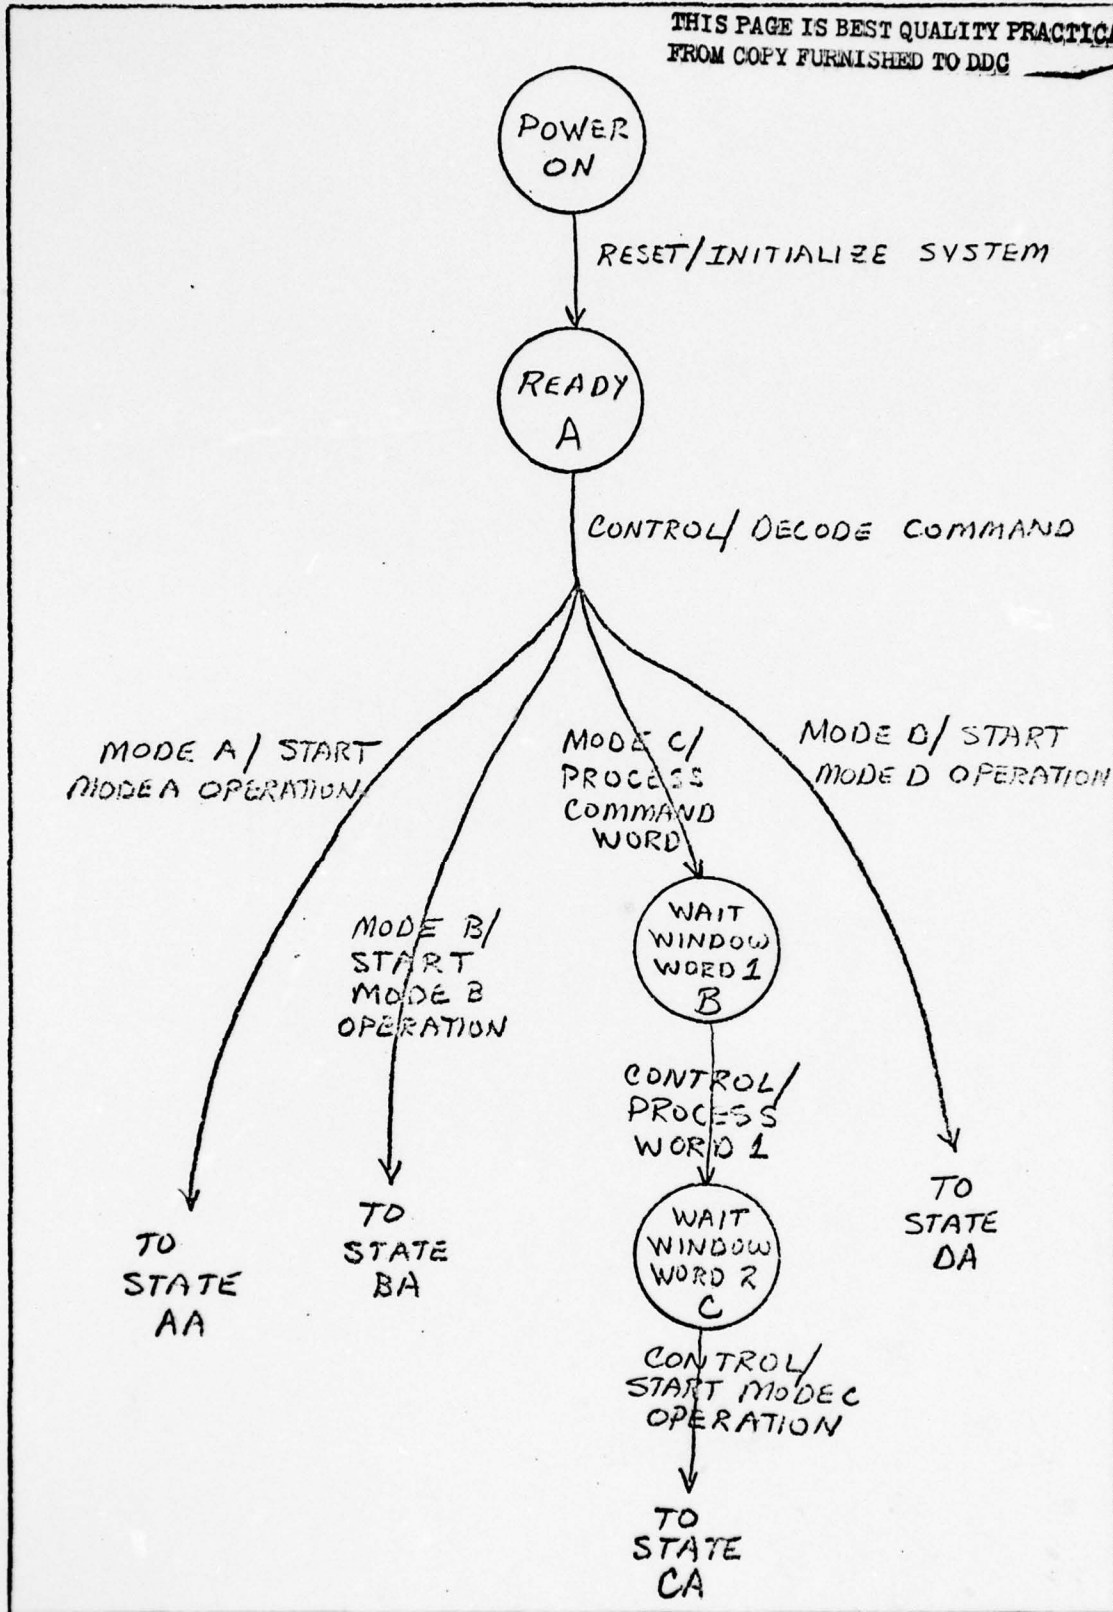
THIS PAGE IS BEST QUALITY PRACTICA
FROM COPY FURNISHED TO DDC

POWER ON

RESET/INITIALIZE SYSTEM

READY A

CONTROL/DECODE COMMAND

MODE A/ START MODE A OPERATION

MODE B/ START MODE B OPERATION

MODE C/ PROCESS COMMAND WORD

MODE D/ START MODE D OPERATION

WAIT WINDOW WORD 1 B

CONTROL/ PROCESS WORD 1

WAIT WINDOW WORD 2 C

CONTROL/ START MODE C OPERATION

TO STATE AA

TO STATE BA

TO STATE CA

TO STATE DA